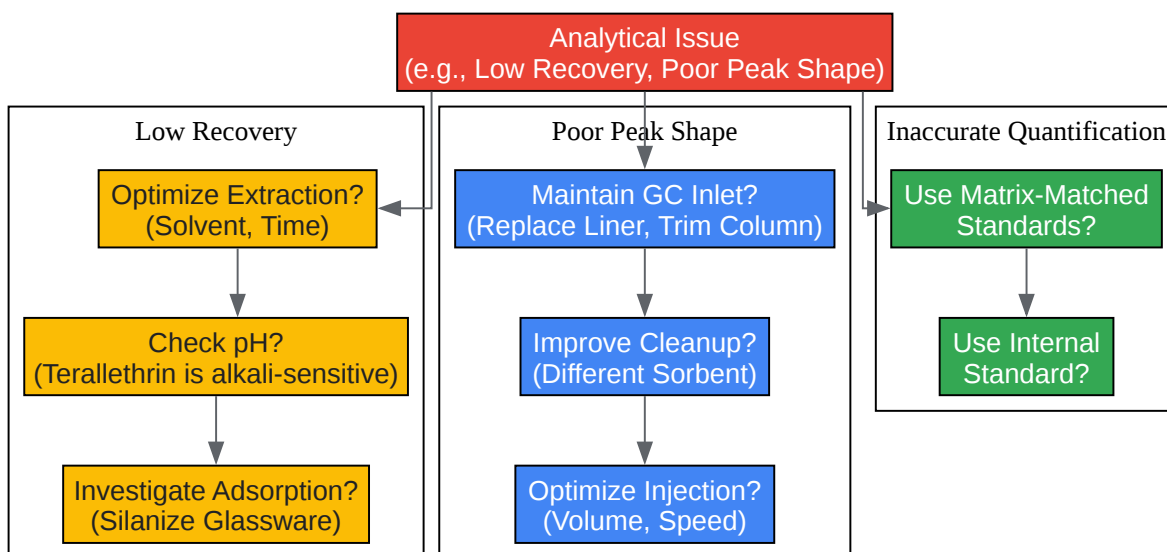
Analytical Issue
(e.g., Low Recovery, Poor Peak Shape)

Low Recovery

Optimize Extraction?
(Solvent, Time)

Check pH?
(Terallethrin is alkali-sensitive)

Investigate Adsorption?
(Silanize Glassware)

Poor Peak Shape

Maintain GC Inlet?
(Replace Liner, Trim Column)

Improve Cleanup?
(Different Sorbent)

Optimize Injection?
(Volume, Speed)

Inaccurate Quantification

Use Matrix-Matched Standards?

Use Internal Standard?